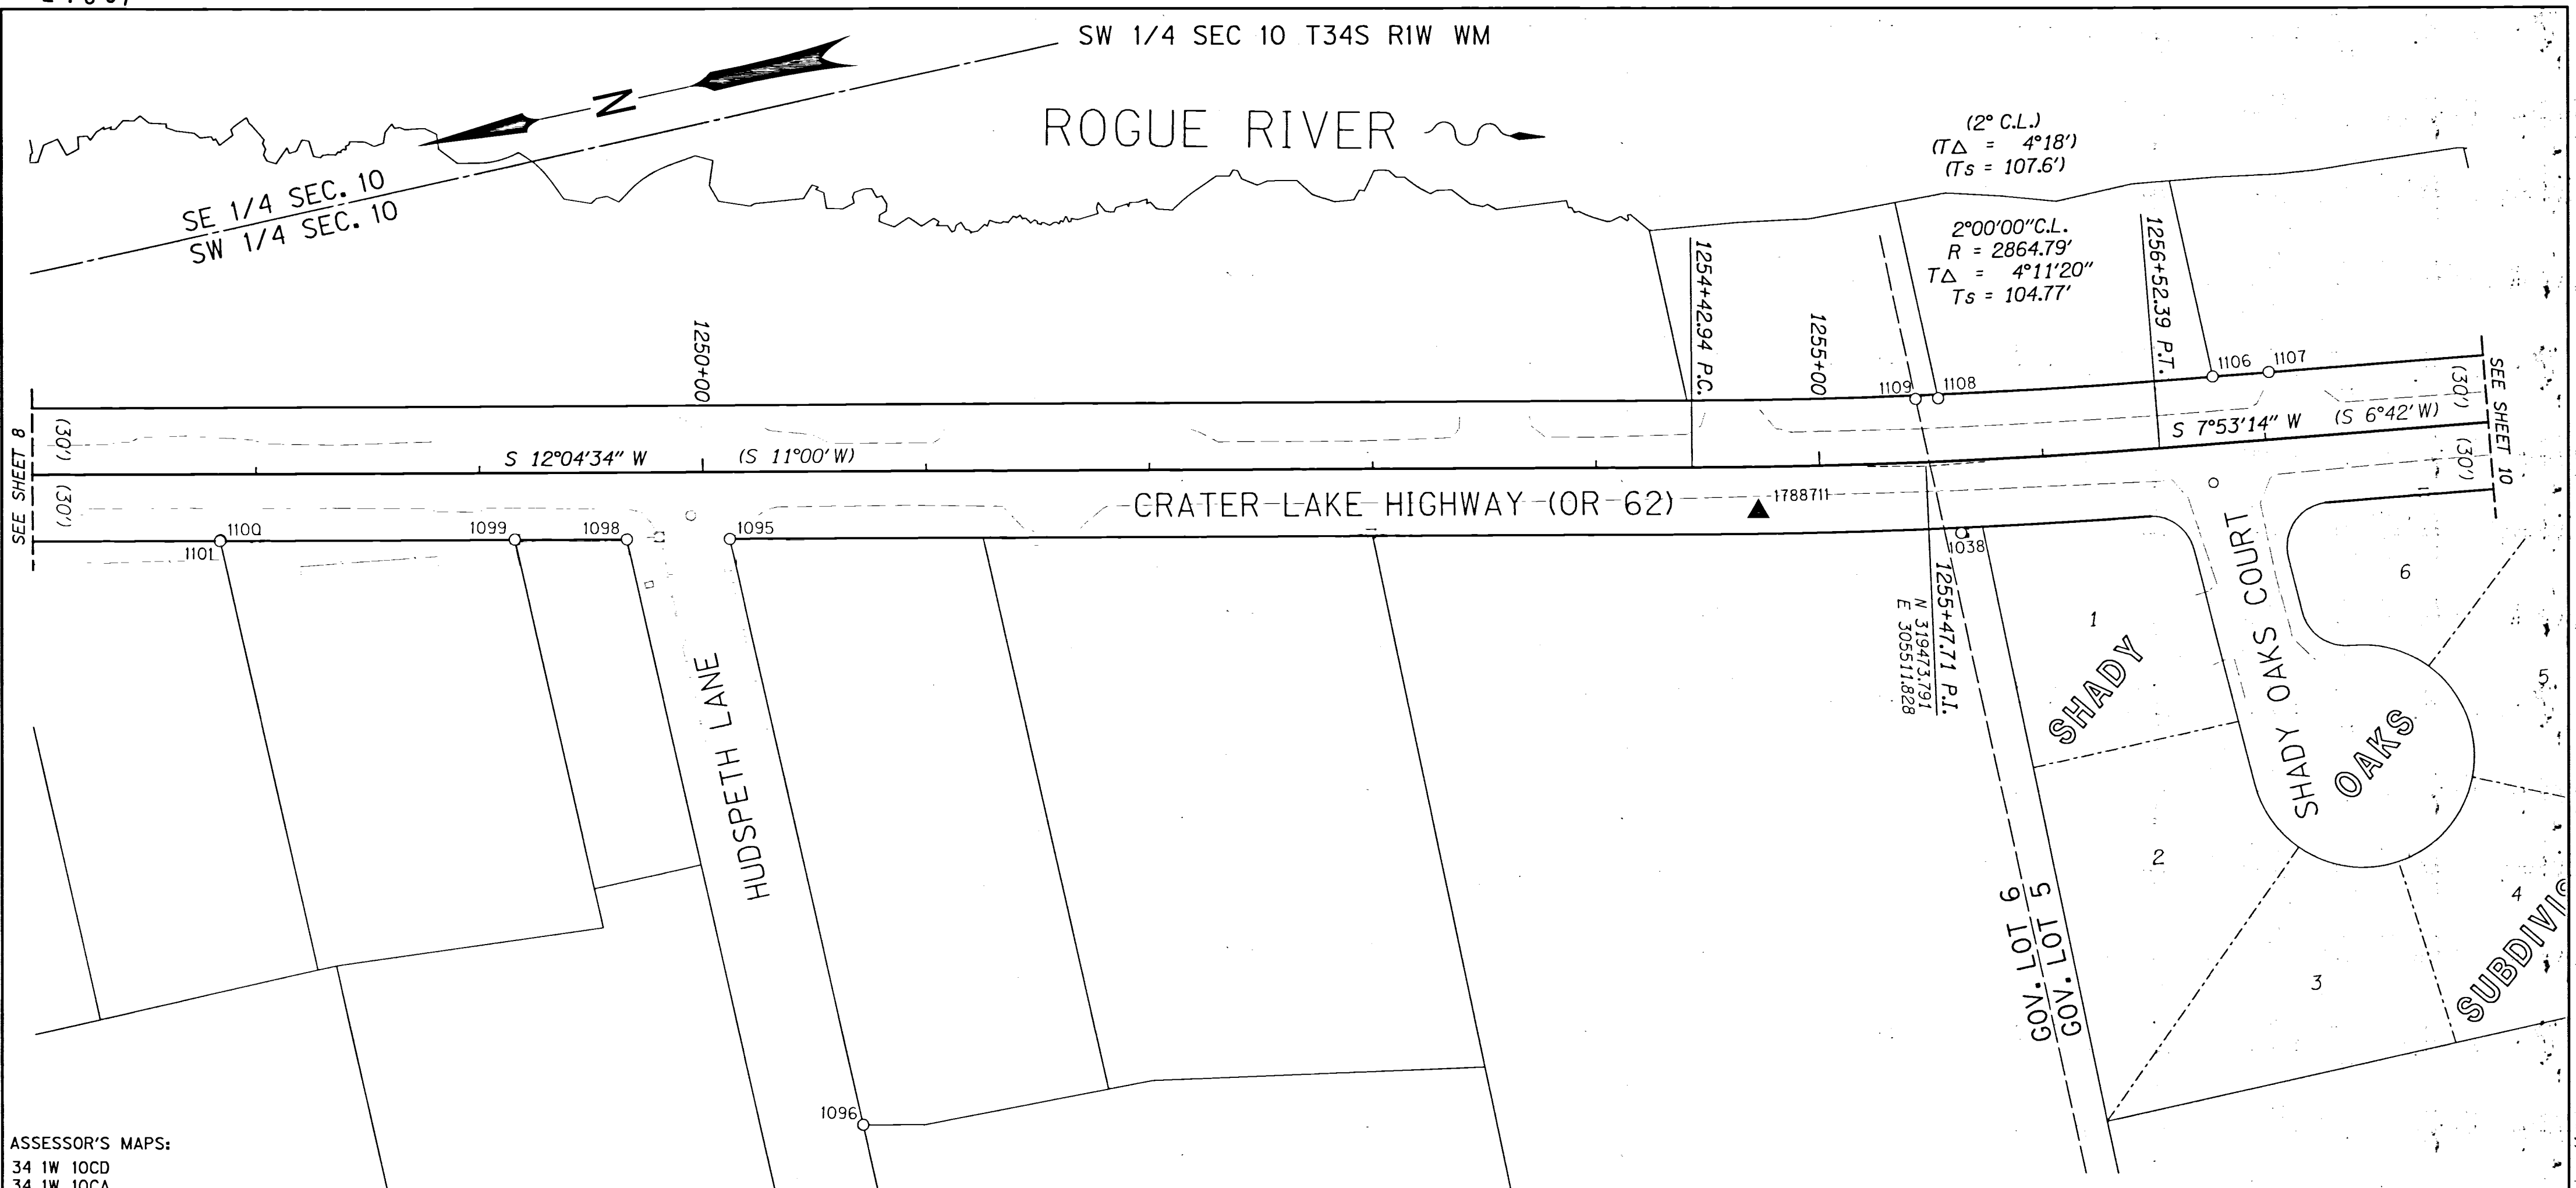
SW 1/4 SEC 10 T34S R1W WM

N

ROGUE RIVER

SE 1/4 SEC. 10
SW 1/4 SEC. 10

(2° C.L.)
(T$\Delta$ = 4°18')
(Ts = 107.6')

2°00'00"C.L.
R = 2864.79'
T$\Delta$ = 4°11'20"
Ts = 104.77'

1254+42.94 P.C.
1255+00
1256+52.39 P.T.
1250+00

1109 1108 1106 1107

SEE SHEET 8
(30')
(30')

S 12°04'34" W
(S 11°00' W)
S 7°53'14" W
(S 6°42' W)

SEE SHEET 10
(30')
(30')

CRATER LAKE HIGHWAY (OR 62)
1788711

1101 1100 1099 1098 1095
1038

1255+47.71 P.I.
N 319473.791
E 305511.828

HUDSPETH LANE

SHADY OAKS COURT

SHADY OAKS SUBDIVI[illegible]

1
2
3
4
5
6

GOV. LOT 6
GOV. LOT 5

1096

ASSESSOR'S MAPS:
34 1W 10CD
34 1W 10CA